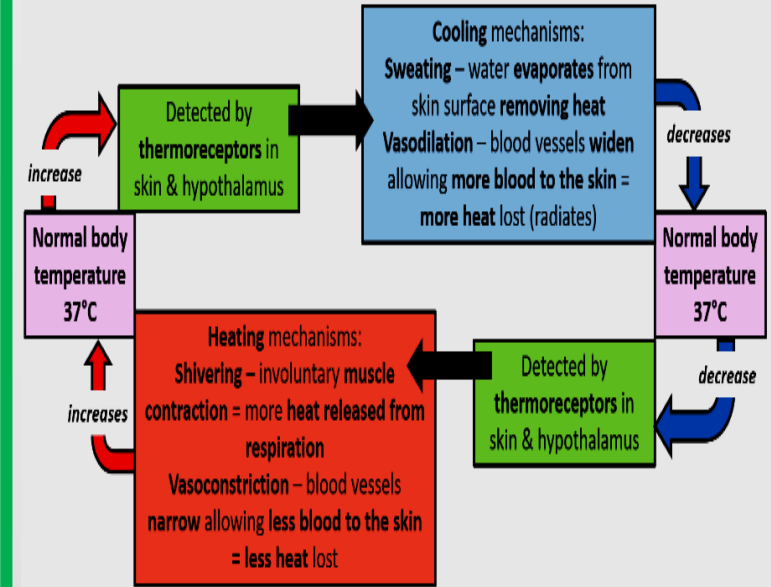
increase

Normal body temperature 37°C

Detected by thermoreceptors in skin & hypothalamus

Cooling mechanisms:
Sweating – water evaporates from skin surface removing heat
Vasodilation – blood vessels widen allowing more blood to the skin = more heat lost (radiates)

decreases

Normal body temperature 37°C

decrease

Detected by thermoreceptors in skin & hypothalamus

Heating mechanisms:
Shivering – involuntary muscle contraction = more heat released from respiration
Vasoconstriction – blood vessels narrow allowing less blood to the skin = less heat lost

increases